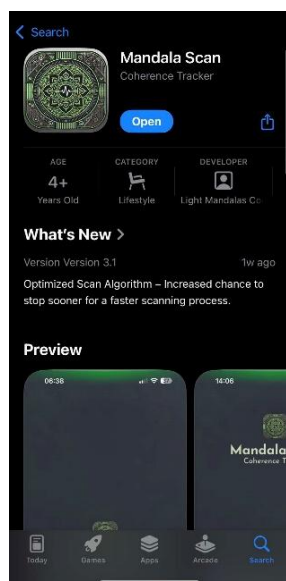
< Search

Mandala Scan
Coherence Tracker

Open

AGE
4+
Years Old

CATEGORY
Lifestyle

DEVELOPER
Light Mandalas Co

What's New >

Version Version 3.1

1w ago

Optimized Scan Algorithm – Increased chance to stop sooner for a faster scanning process.

Preview

06:38

14:06

Mandala
Coherence T

Today
Games
Apps
Arcade
Search